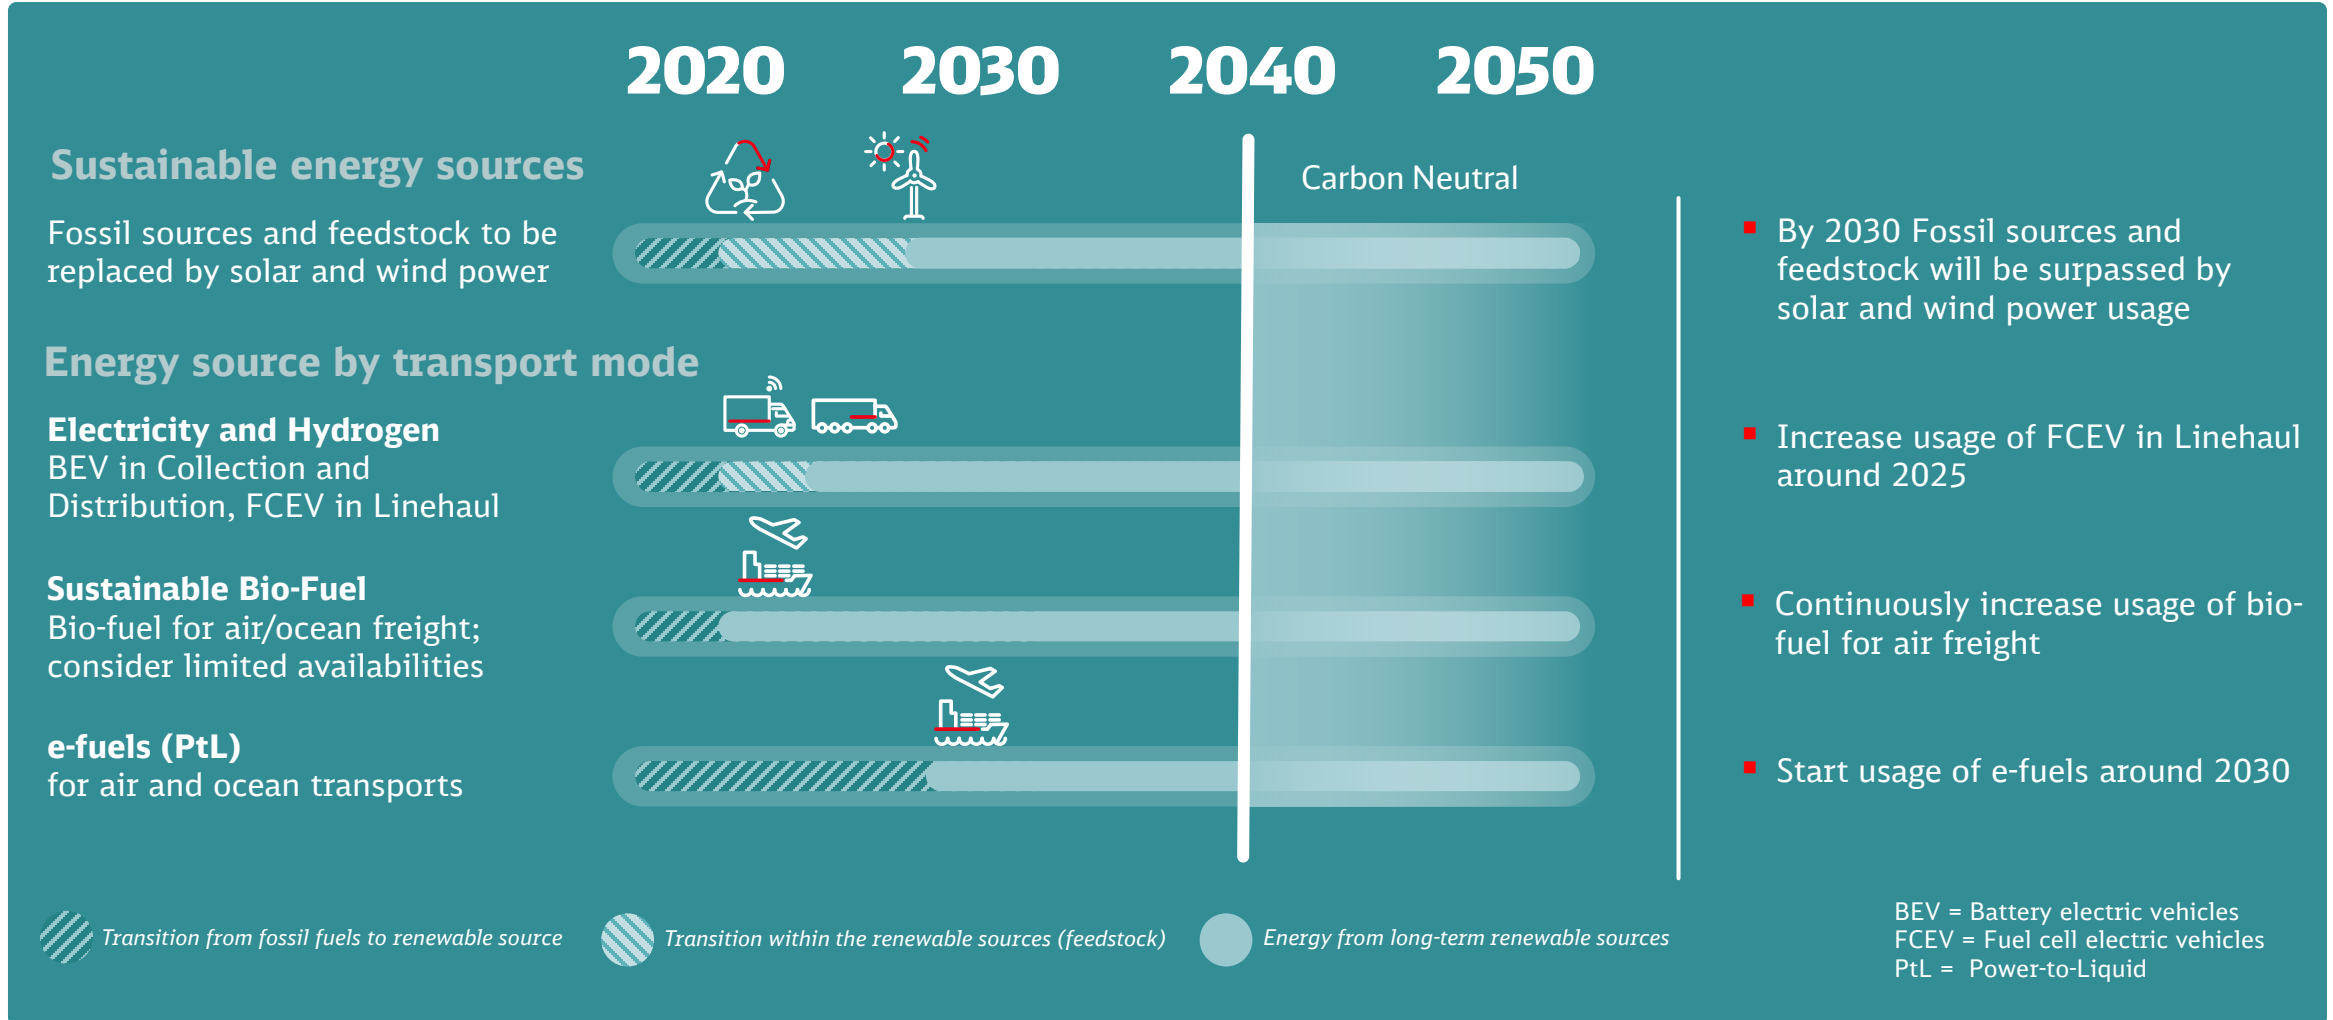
2020 2030 2040 2050

Sustainable energy sources

Carbon Neutral

Fossil sources and feedstock to be replaced by solar and wind power

- By 2030 Fossil sources and feedstock will be surpassed by solar and wind power usage

Energy source by transport mode

**Electricity and Hydrogen**
BEV in Collection and Distribution, FCEV in Linehaul

- Increase usage of FCEV in Linehaul around 2025

**Sustainable Bio-Fuel**
Bio-fuel for air/ocean freight; consider limited availabilities

- Continuously increase usage of bio-fuel for air freight

**e-fuels (PtL)**
for air and ocean transports

- Start usage of e-fuels around 2030

*Transition from fossil fuels to renewable source*

*Transition within the renewable sources (feedstock)*

*Energy from long-term renewable sources*

BEV = Battery electric vehicles
FCEV = Fuel cell electric vehicles
PtL = Power-to-Liquid